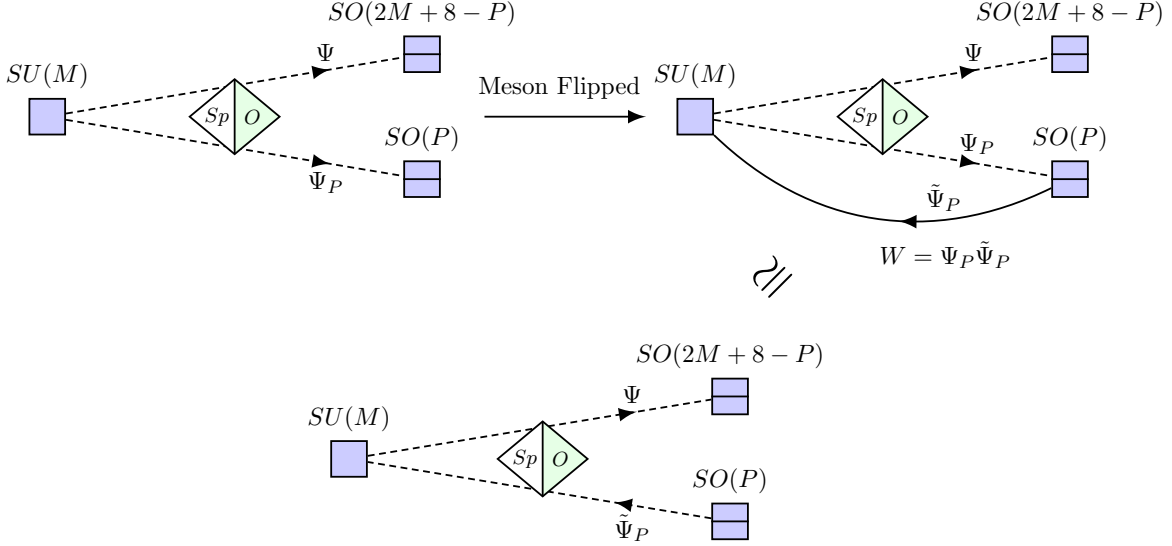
$SO(2M+8-P)$

$SU(M)$

$\Psi$

$Sp$ $O$

$SO(P)$

$\Psi_P$

Meson Flipped

$SO(2M+8-P)$

$SU(M)$

$\Psi$

$Sp$ $O$

$\Psi_P$

$SO(P)$

$\tilde{\Psi}_P$

$W = \Psi_P \tilde{\Psi}_P$

$\cong$

$SO(2M+8-P)$

$SU(M)$

$\Psi$

$Sp$ $O$

$SO(P)$

$\tilde{\Psi}_P$